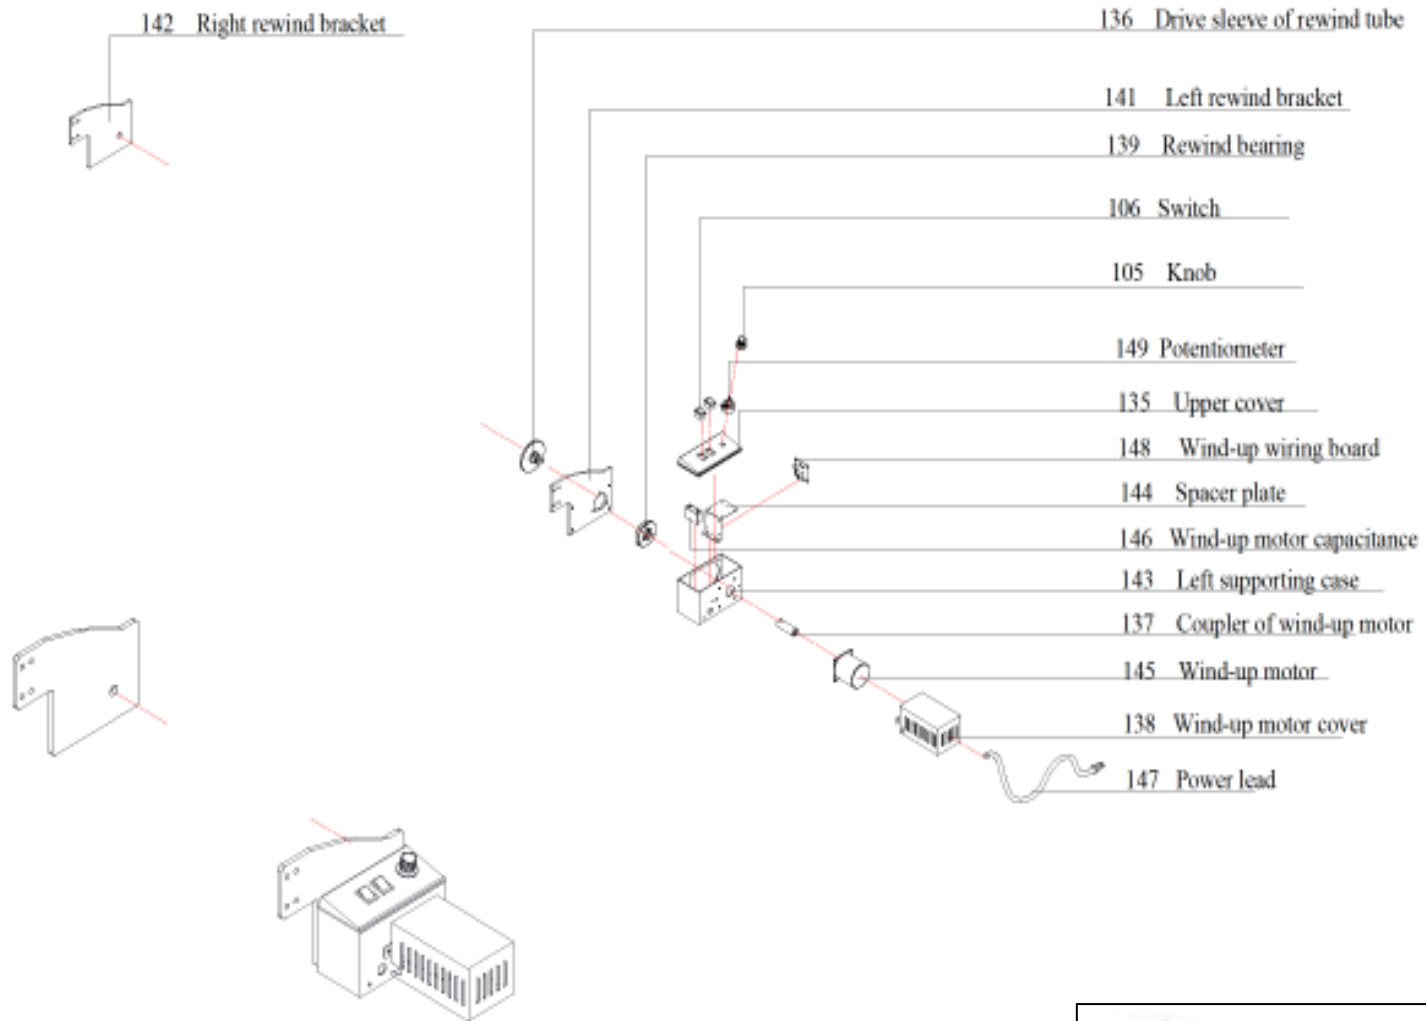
142 Right rewind bracket

136 Drive sleeve of rewind tube

141 Left rewind bracket

139 Rewind bearing

106 Switch

105 Knob

149 Potentiometer

135 Upper cover

148 Wind-up wiring board

144 Spacer plate

146 Wind-up motor capacitance

143 Left supporting case

137 Coupler of wind-up motor

145 Wind-up motor

138 Wind-up motor cover

147 Power lead